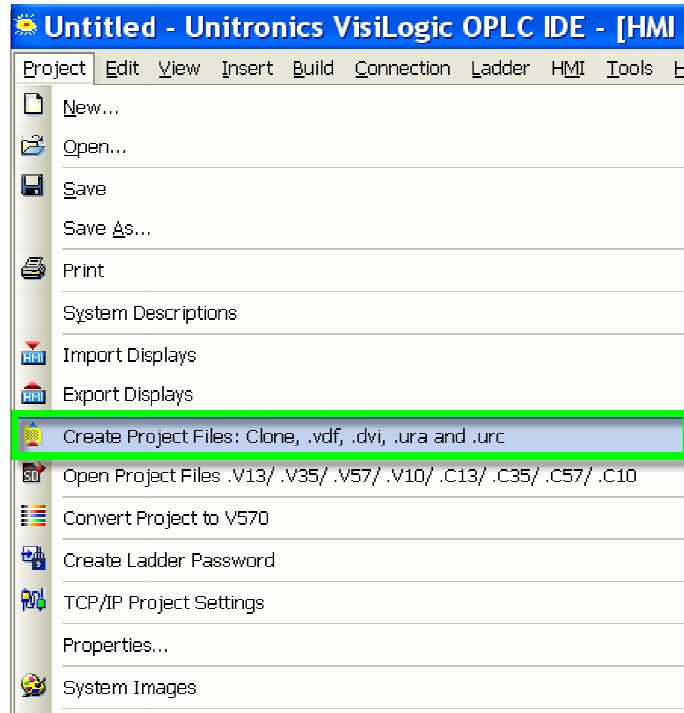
Untitled - Unitronics VisiLogic OPLC IDE - [HMI

Project Edit View Insert Build Connection Ladder HMI Tools H

New...
Open...
Save
Save As...
Print
System Descriptions
Import Displays
Export Displays
Create Project Files: Clone, .vdf, .dvi, .ura and .urc
Open Project Files .V13/ .V35/ .V57/ .V10/ .C13/ .C35/ .C57/ .C10
Convert Project to V570
Create Ladder Password
TCP/IP Project Settings
Properties...
System Images